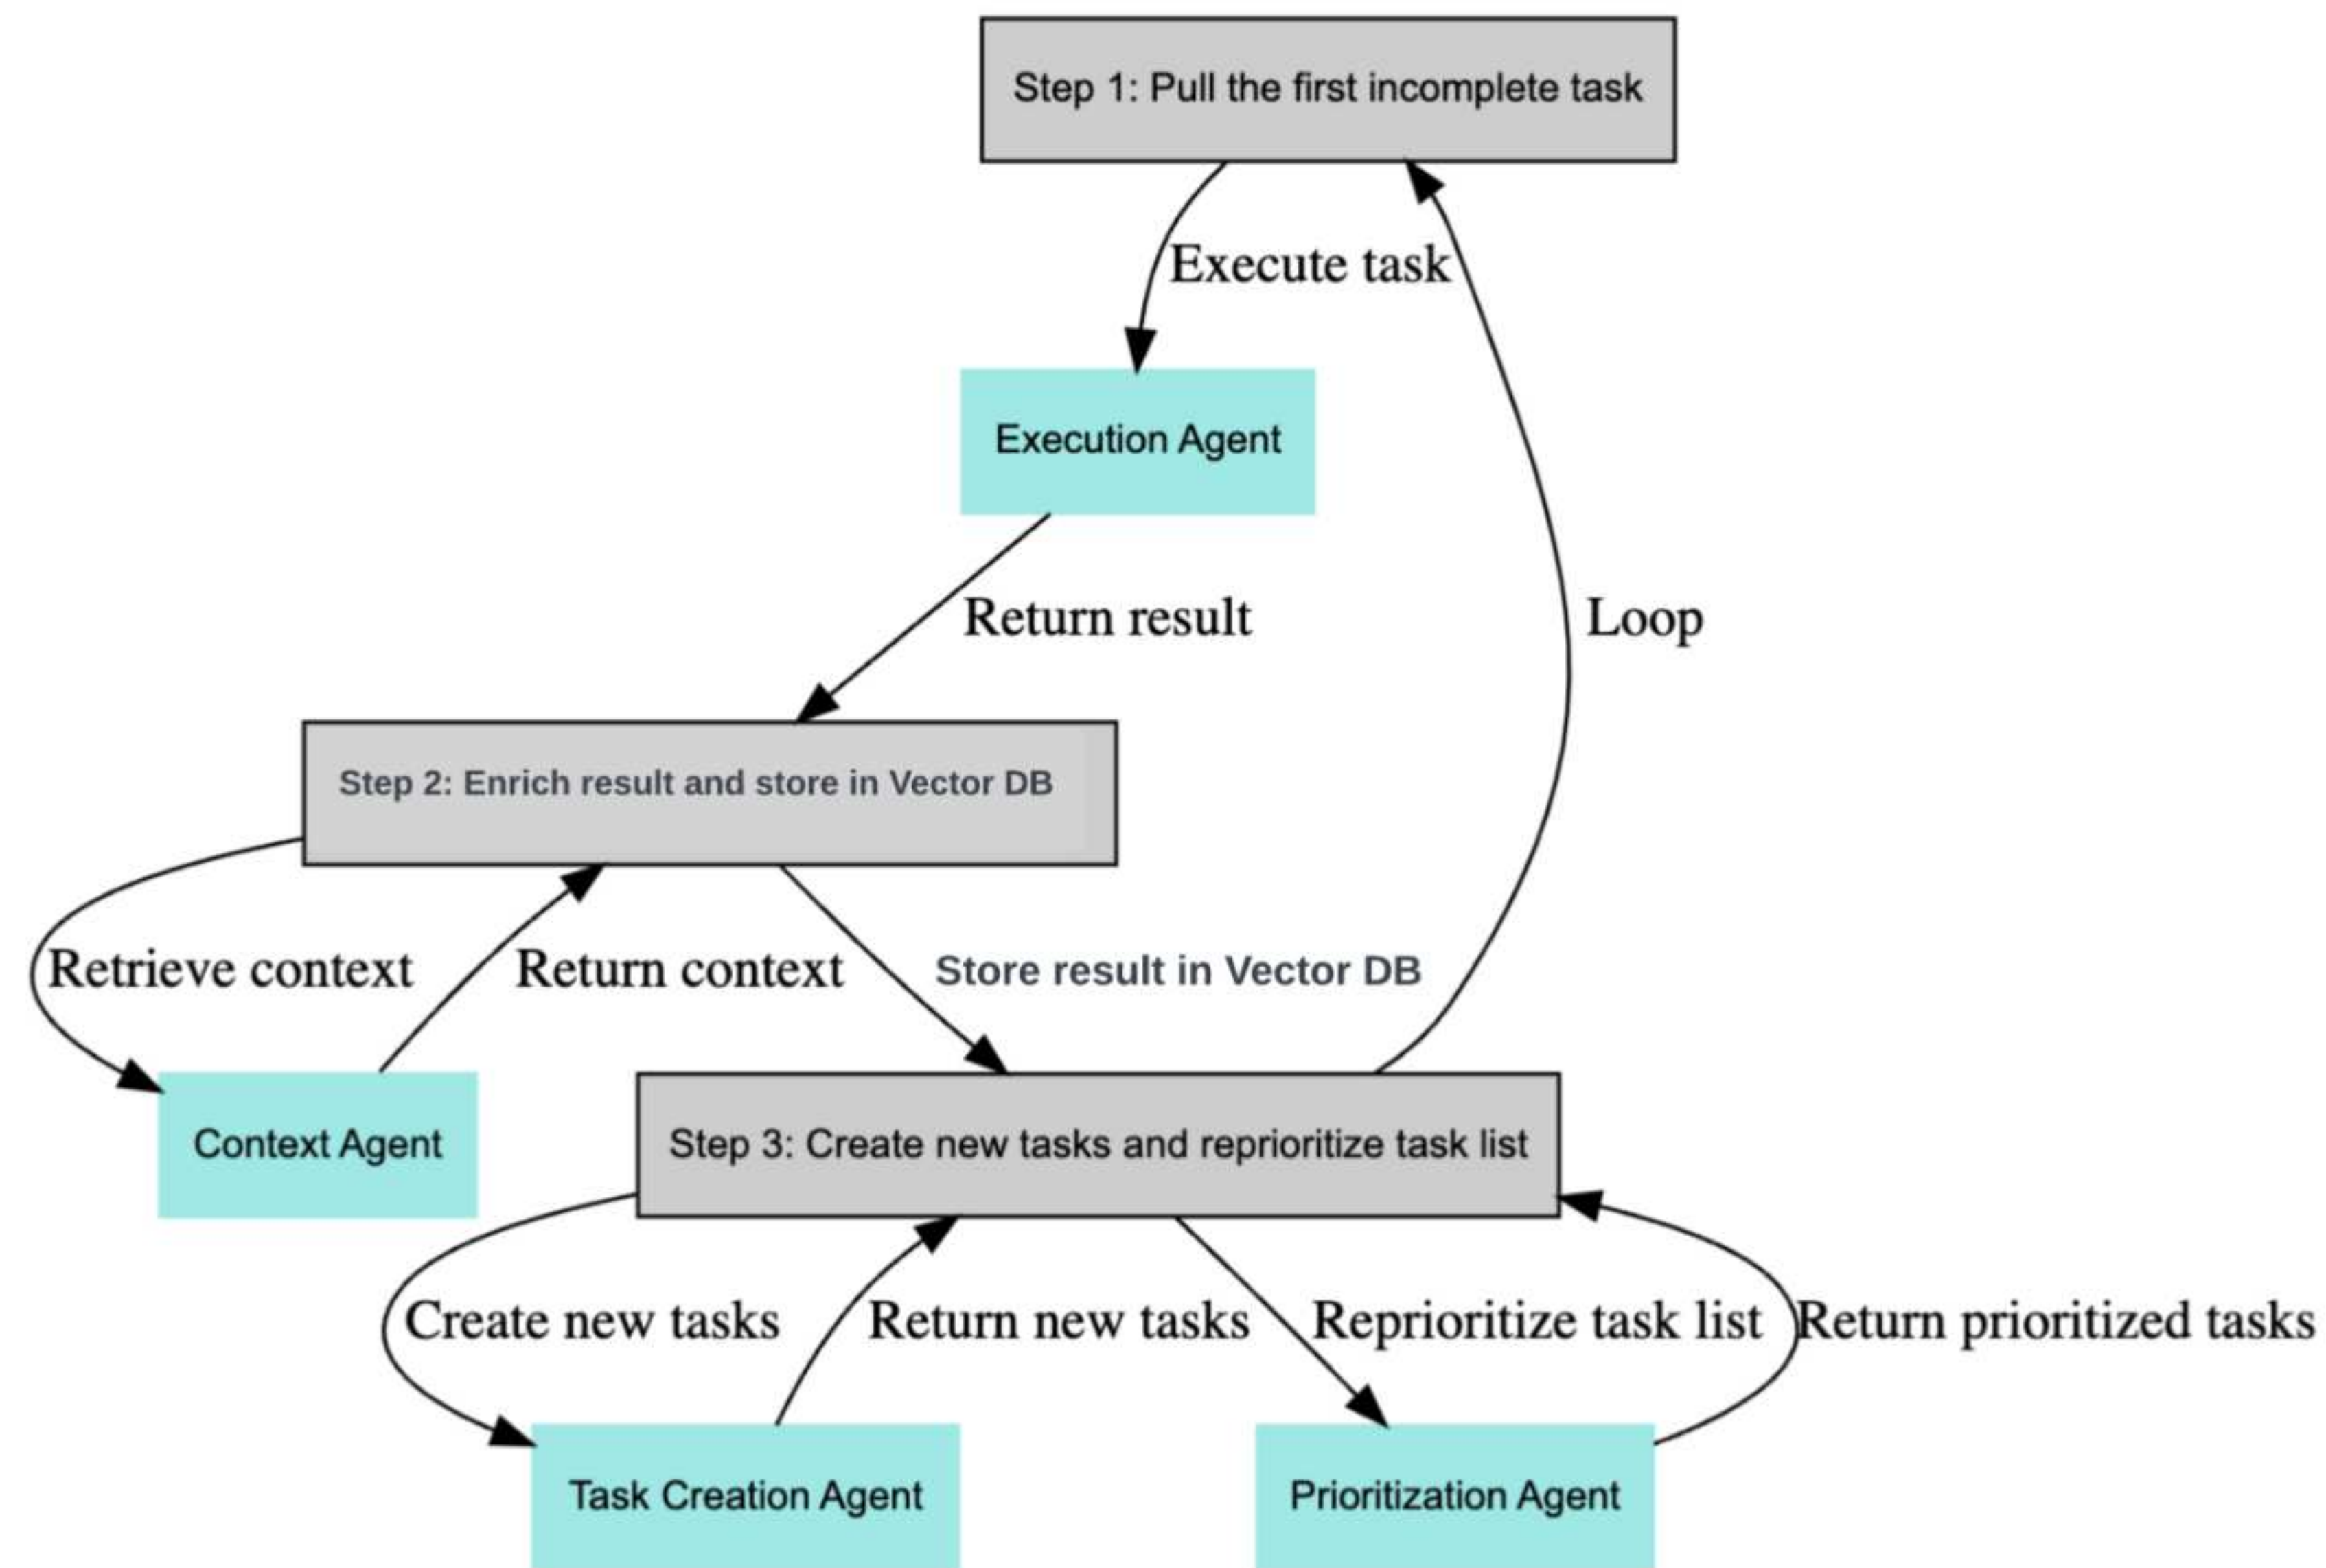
Step 1: Pull the first incomplete task

Execute task

Execution Agent

Return result

Loop

Step 2: Enrich result and store in Vector DB

Retrieve context

Return context

Store result in Vector DB

Context Agent

Step 3: Create new tasks and reprioritize task list

Create new tasks

Return new tasks

Reprioritize task list

Return prioritized tasks

Task Creation Agent

Prioritization Agent